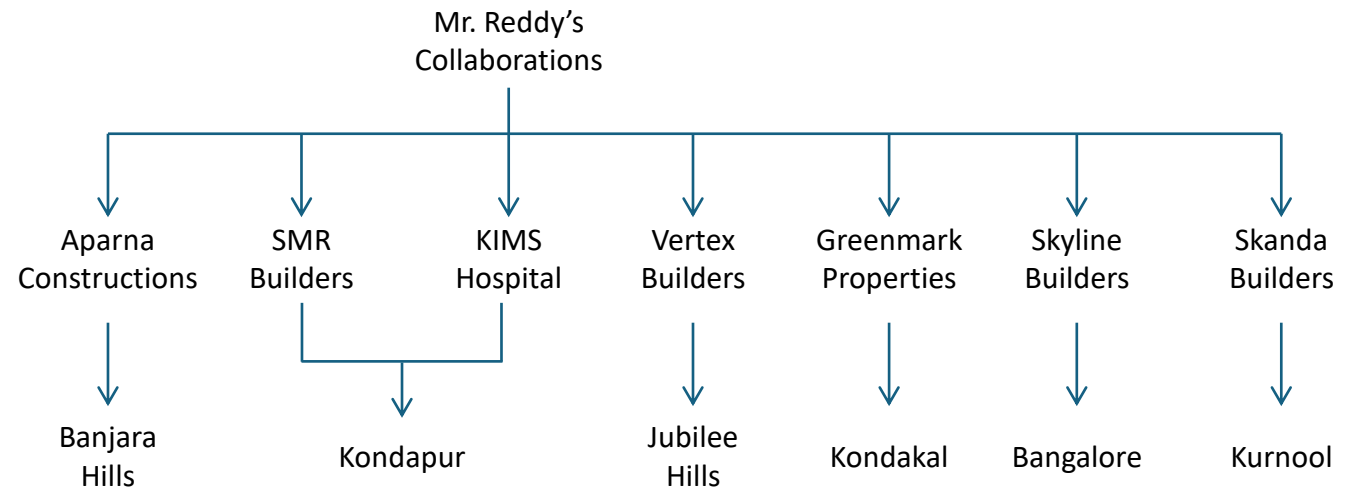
Mr. Reddy’s Collaborations

Aparna Constructions

SMR Builders

KIMS Hospital

Vertex Builders

Greenmark Properties

Skyline Builders

Skanda Builders

Banjara Hills

Kondapur

Jubilee Hills

Kondakal

Bangalore

Kurnool